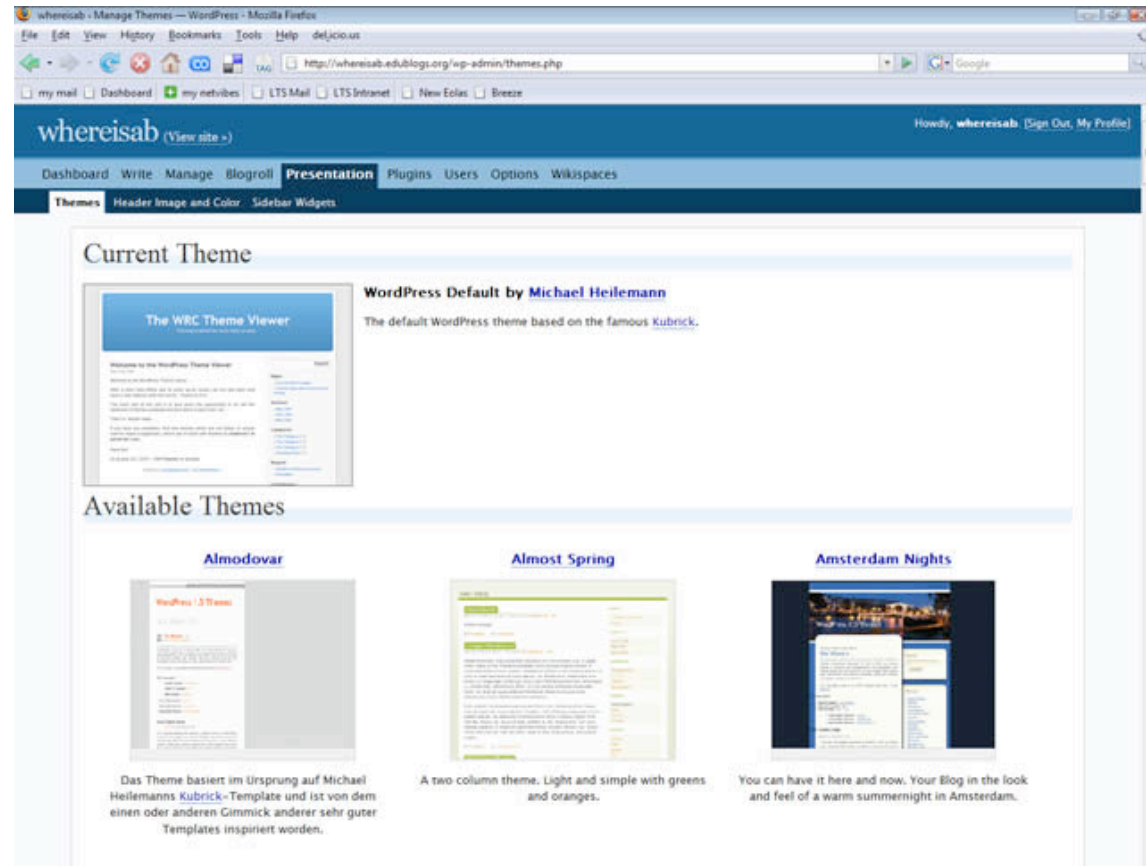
whereisab › Manage Themes — WordPress - Mozilla Firefox

File Edit View History Bookmarks Tools Help del.icio.us

http://whereisab.edublogs.org/wp-admin/themes.php

Google

my mail Dashboard my netvibes LTS Mail LTS Intranet New Eolas Breeze

whereisab (View site »)

Howdy, whereisab. [Sign Out, My Profile]

Dashboard Write Manage Blogroll Presentation Plugins Users Options Wikispaces

Themes Header Image and Color Sidebar Widgets

Current Theme

The WRC Theme Viewer

WordPress Default by Michael Heilemann

The default WordPress theme based on the famous Kubrick.

Available Themes

Almodovar

Das Theme basiert im Ursprung auf Michael Heilemanns Kubrick-Template und ist von dem einen oder anderen Gimmick anderer sehr guter Templates inspiriert worden.

Almost Spring

A two column theme. Light and simple with greens and oranges.

Amsterdam Nights

You can have it here and now. Your Blog in the look and feel of a warm summernight in Amsterdam.